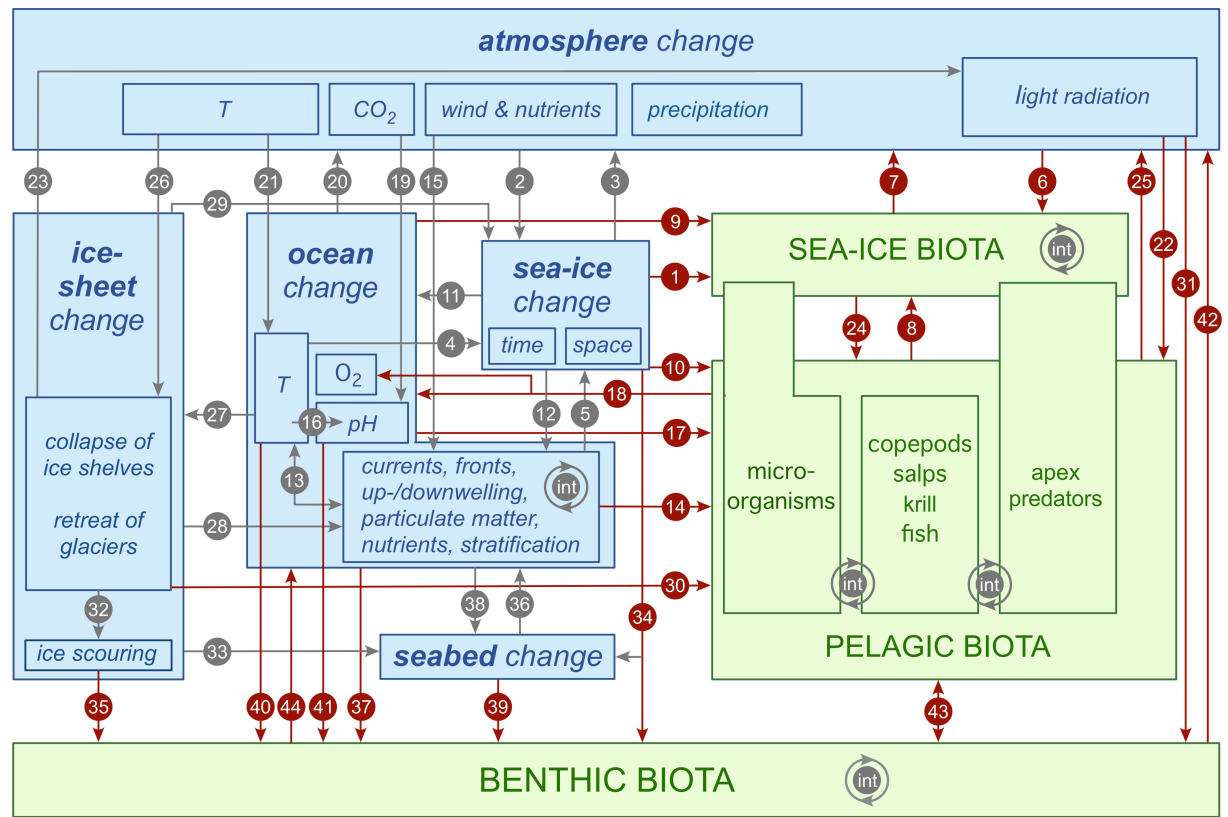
atmosphere change

T

$CO_2$

wind & nutrients

precipitation

light radiation

23 26 21 20 19 15 2 3 7 6 25

29

ice-sheet change

ocean change

sea-ice change

time

space

9

1

SEA-ICE BIOTA

int

11

4

T

$O_2$

16

pH

24 8

22 31 42

10

18

17

27

collapse of ice shelves

retreat of glaciers

12 5

13

currents, fronts, up-/downwelling, particulate matter, nutrients, stratification

int

14

micro-organisms

copepods salps krill fish

apex predators

int

int

28

30

32

38 36

34

ice scouring

33

seabed change

PELAGIC BIOTA

35 40 44 41 37 39 43

BENTHIC BIOTA

int